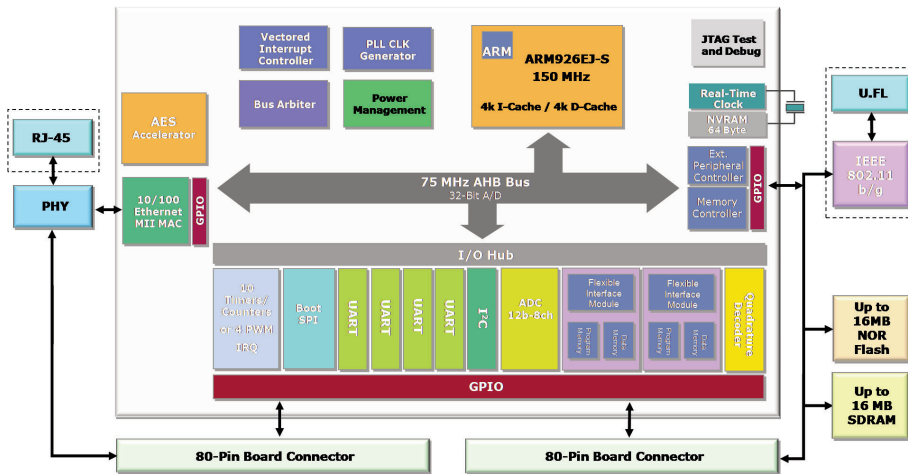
Vectored Interrupt Controller

PLL CLK Generator

ARM

ARM926EJ-S 150 MHz

4k I-Cache / 4k D-Cache

JTAG Test and Debug

Bus Arbiter

Power Management

RJ-45

AES Accelerator

Real-Time Clock

NVRAM 64 Byte

U.FL

PHY

10/100 Ethernet MII MAC

GPIO

75 MHz AHB Bus
32-Bit A/D

Ext. Peripheral Controller

Memory Controller

GPIO

IEEE 802.11 b/g

I/O Hub

10 Timers/ Counters or 4 PWM IRQ

Boot SPI

UART

UART

UART

UART

I²C

ADC 12b-8ch

Flexible Interface Module

Program Memory

Data Memory

Flexible Interface Module

Program Memory

Data Memory

Quadrature Decoder

Up to 16MB NOR Flash

GPIO

Up to 16 MB SDRAM

80-Pin Board Connector

80-Pin Board Connector